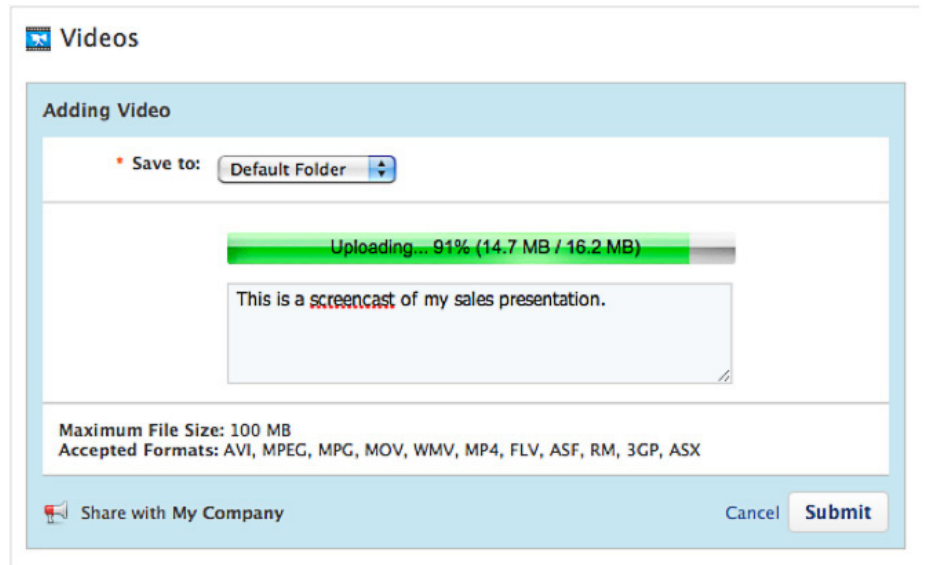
Videos

Adding Video

* Save to: Default Folder

Uploading... 91% (14.7 MB / 16.2 MB)

This is a screencast of my sales presentation.

Maximum File Size: 100 MB
Accepted Formats: AVI, MPEG, MPG, MOV, WMV, MP4, FLV, ASF, RM, 3GP, ASX

Share with My Company

Cancel Submit